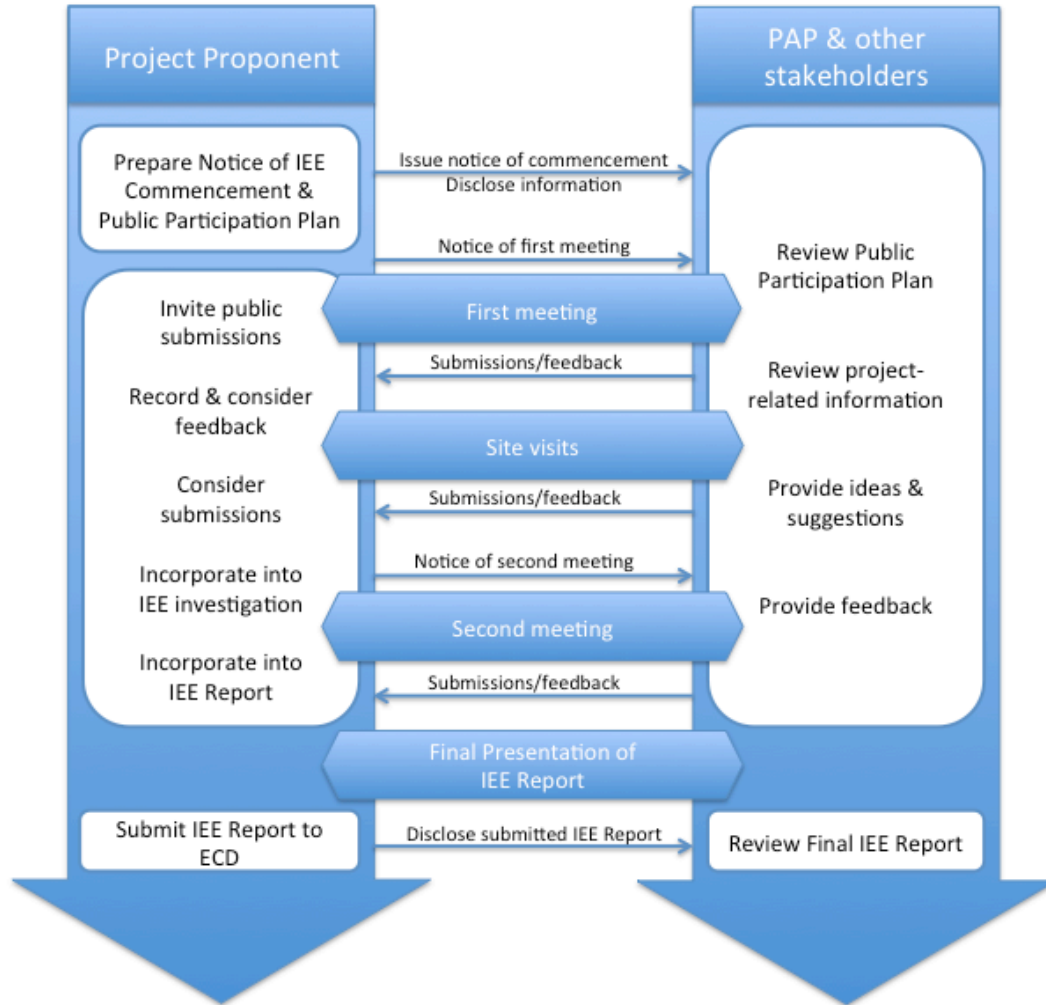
Project Proponent

PAP & other stakeholders

Prepare Notice of IEE Commencement & Public Participation Plan

Issue notice of commencement
Disclose information

Notice of first meeting

Review Public Participation Plan

Invite public submissions

First meeting

Submissions/feedback

Review project-related information

Record & consider feedback

Site visits

Consider submissions

Submissions/feedback

Provide ideas & suggestions

Notice of second meeting

Incorporate into IEE investigation

Provide feedback

Second meeting

Incorporate into IEE Report

Submissions/feedback

Final Presentation of IEE Report

Submit IEE Report to ECD

Disclose submitted IEE Report

Review Final IEE Report